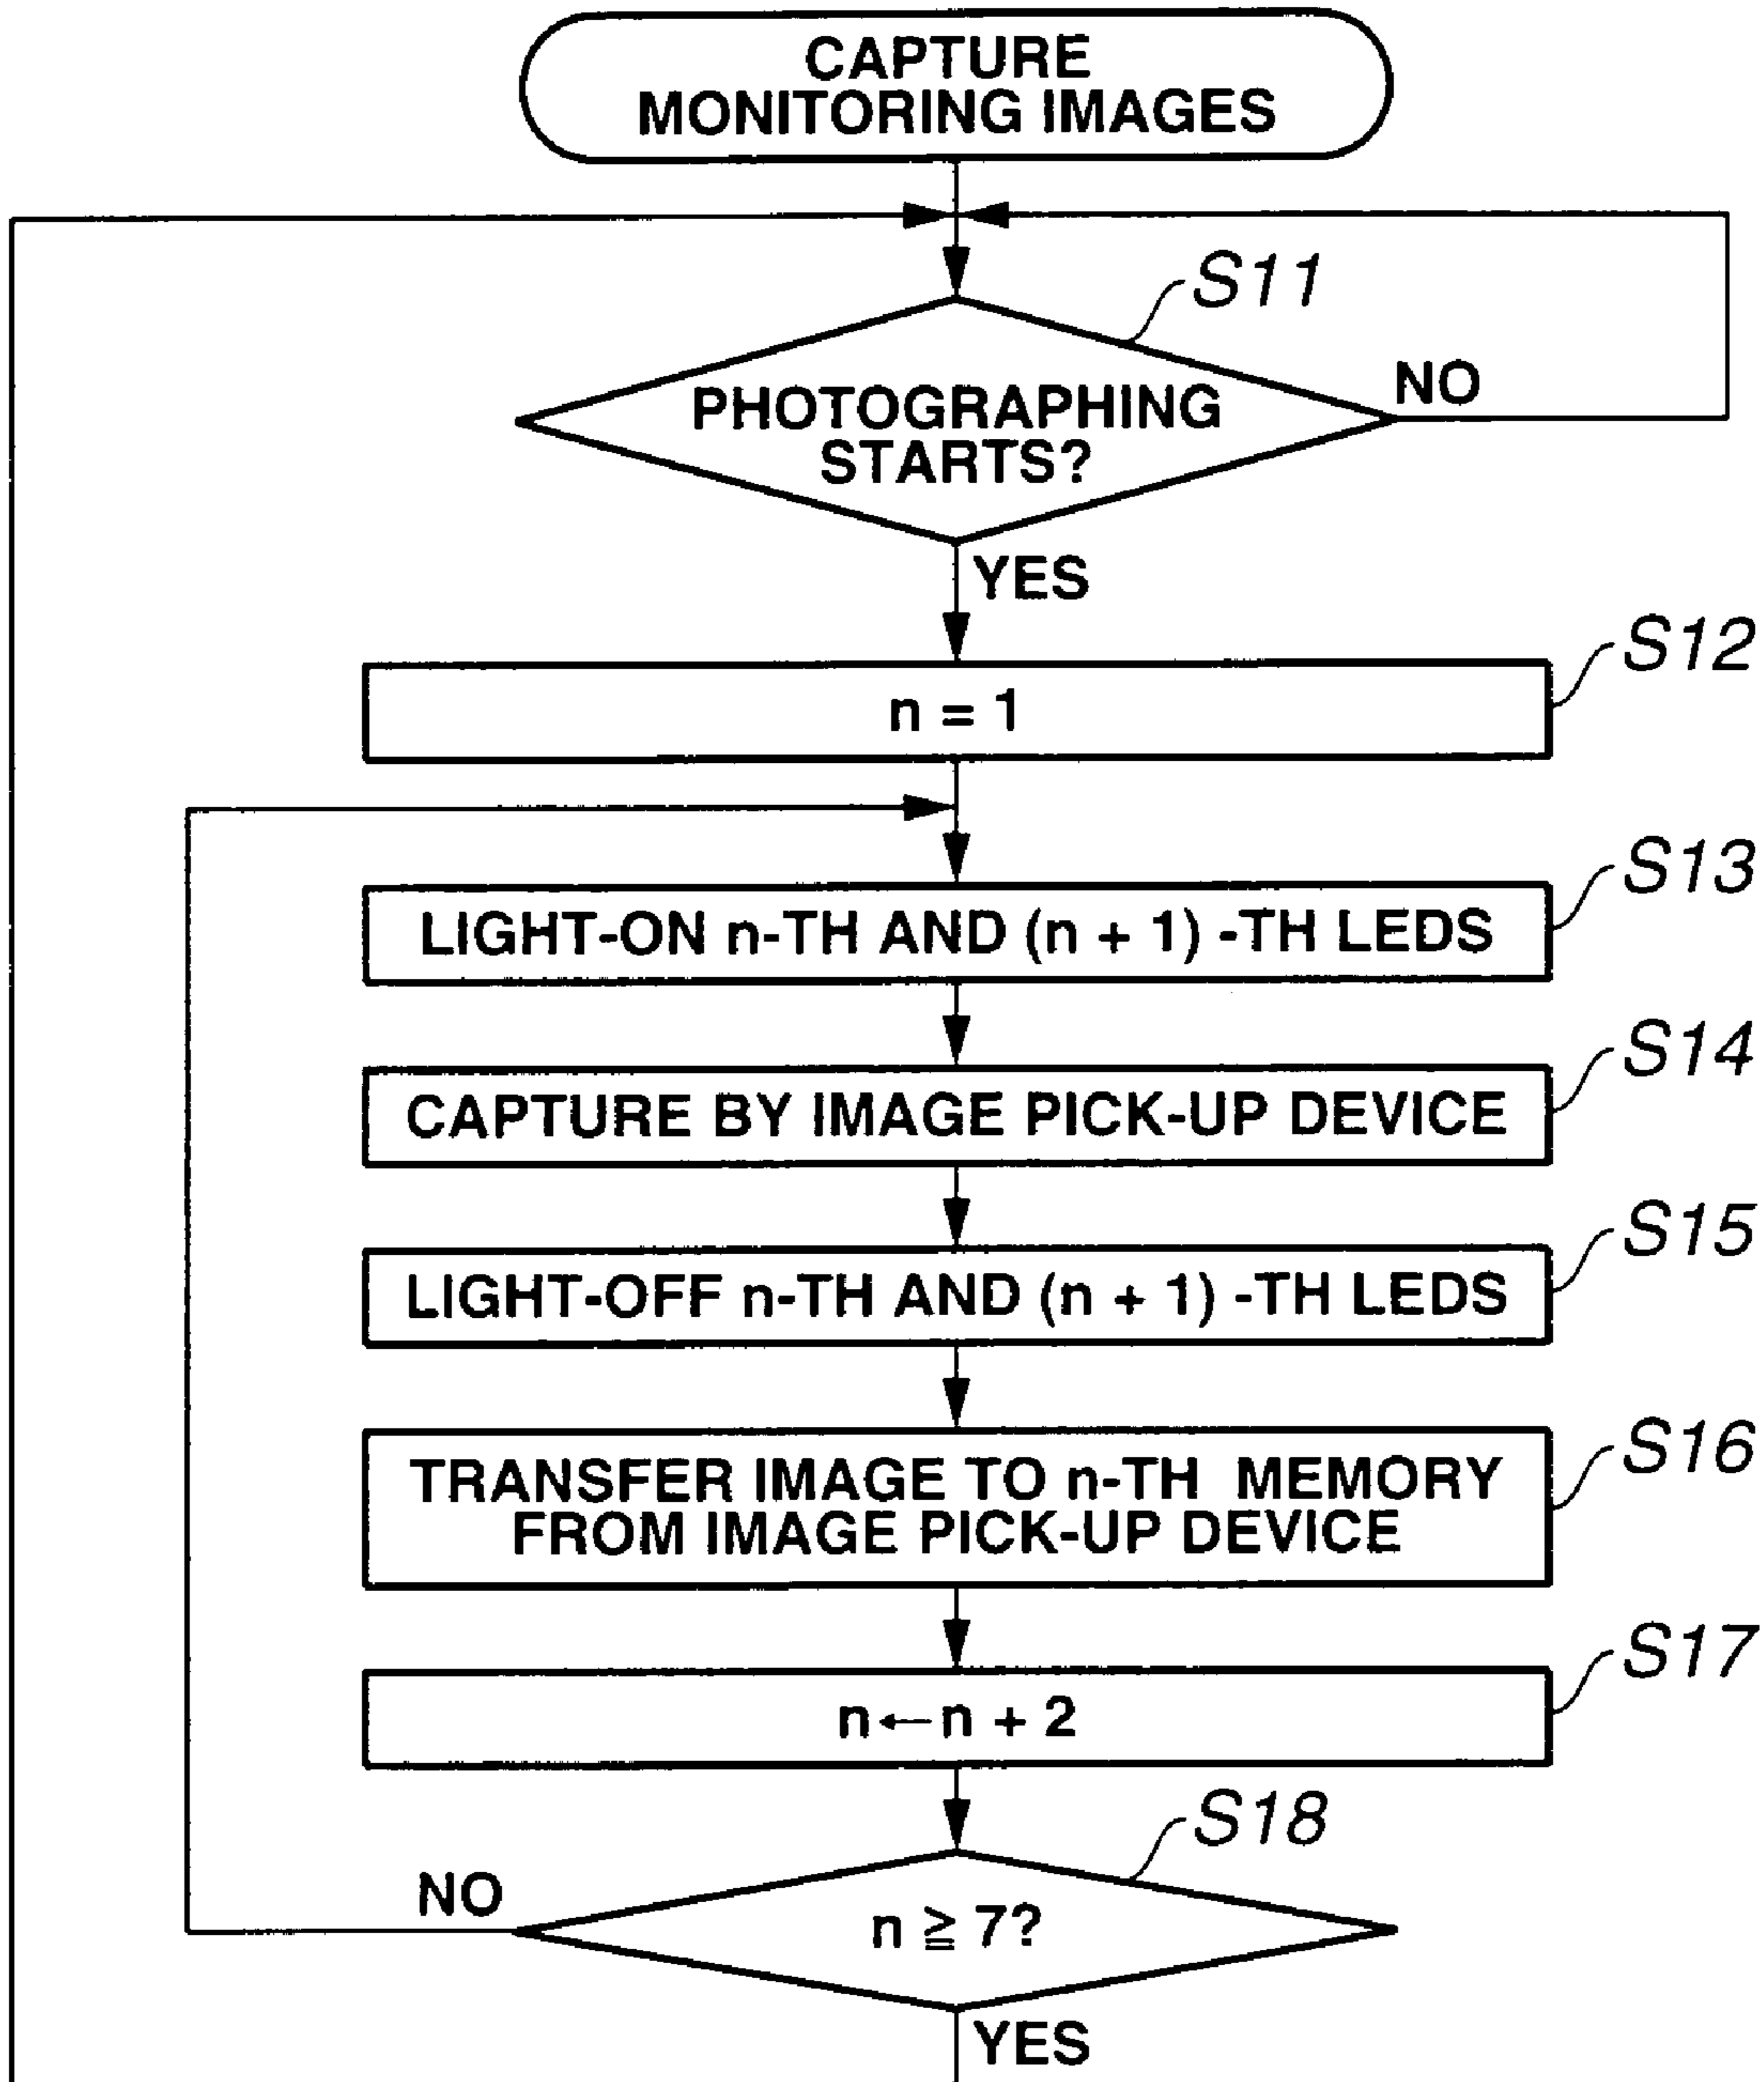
CAPTURE MONITORING IMAGES

S11

PHOTOGRAPHING STARTS?

NO

YES

S12

n = 1

S13

LIGHT-ON n-TH AND (n + 1) -TH LEDS

S14

CAPTURE BY IMAGE PICK-UP DEVICE

S15

LIGHT-OFF n-TH AND (n + 1) -TH LEDS

S16

TRANSFER IMAGE TO n-TH MEMORY FROM IMAGE PICK-UP DEVICE

S17

$n \leftarrow n + 2$

S18

NO

$n \geqq 7$?

YES